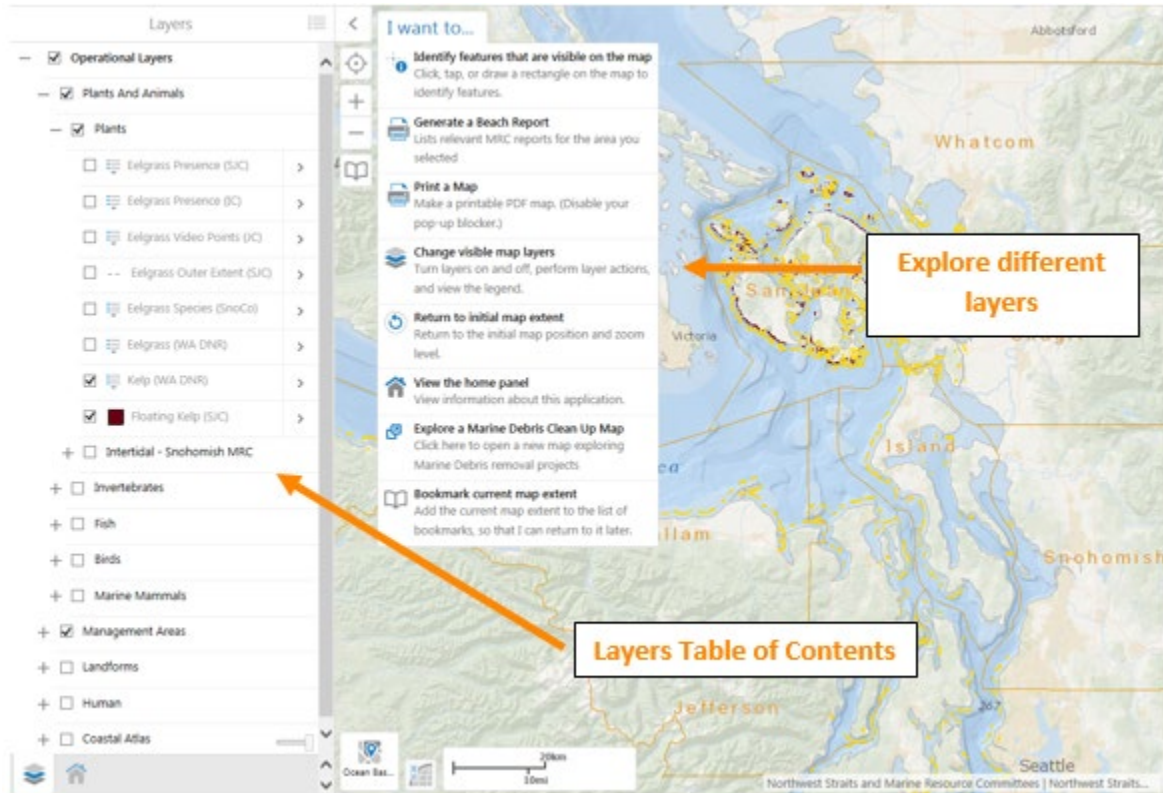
Layers

Operational Layers
Plants And Animals
Plants
Eelgrass Presence (SJC)
Eelgrass Presence (IC)
Eelgrass Video Points (IC)
Eelgrass Outer Extent (SJC)
Eelgrass Species (SnoCo)
Eelgrass (WA DNR)
Kelp (WA DNR)
Floating Kelp (SJC)
Intertidal - Snohomish MRC
Invertebrates
Fish
Birds
Marine Mammals
Management Areas
Landforms
Human
Coastal Atlas

I want to...

Identify features that are visible on the map
Click, tap, or draw a rectangle on the map to identify features.

Generate a Beach Report
Lists relevant MRC reports for the area you selected

Print a Map
Make a printable PDF map. (Disable your pop-up blocker.)

Change visible map layers
Turn layers on and off, perform layer actions, and view the legend.

Return to initial map extent
Return to the initial map position and zoom level.

View the home panel
View information about this application.

Explore a Marine Debris Clean Up Map
Click here to open a new map exploring Marine Debris removal projects

Bookmark current map extent
Add the current map extent to the list of bookmarks, so that I can return to it later.

Explore different layers

Layers Table of Contents

Abbotsford
Whatcom
San Juan
Victoria
Island
llam
Snohomish
Jefferson
Seattle
Ocean Bas...
20km
10mi
Northwest Straits and Marine Resource Committees | Northwest Straits...